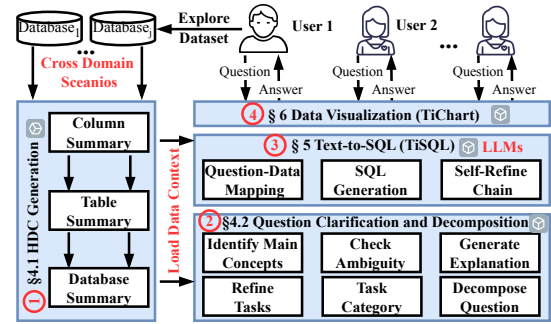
Database$_1$

Database$_i$

...

Explore Dataset

User 1

User 2

...

Cross Domain Sceanios

Question

Answer

Question

Answer

Question

Answer

4 § 6 Data Visualization (TiChart)

§4.1 HDC Generation

Column Summary

Table Summary

Database Summary

1

Load Data Context

3 § 5 Text-to-SQL (TiSQL) LLMs

Question-Data Mapping

SQL Generation

Self-Refine Chain

2 §4.2 Question Clarification and Decomposition

Identify Main Concepts

Check Ambiguity

Generate Explanation

Refine Tasks

Task Category

Decompose Question